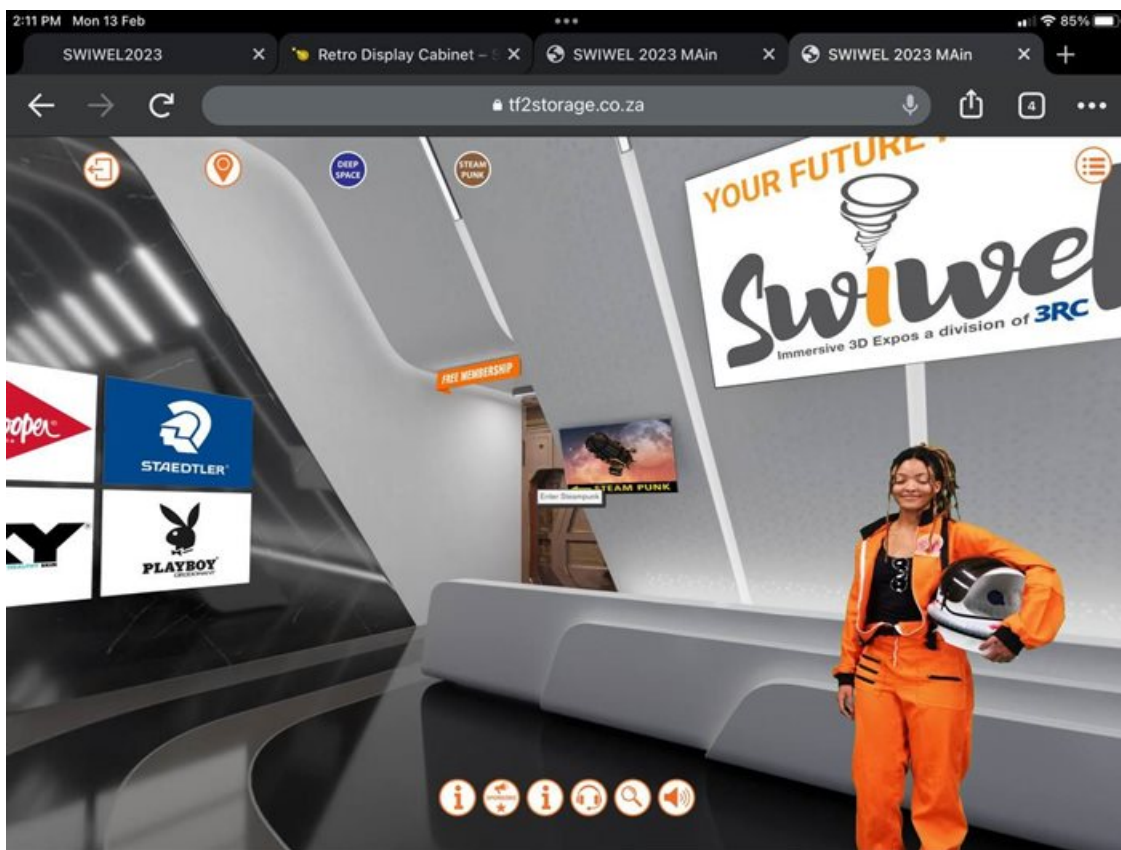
2:11 PM Mon 13 Feb

85%

SWIWEL2023

Retro Display Cabinet – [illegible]

SWIWEL 2023 MAin

SWIWEL 2023 MAin

tf2storage.co.za

4

DEEP SPACE

STEAM PUNK

YOUR FUTURE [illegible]

Swiwel

Immersive 3D Expos a division of 3RC

FREE MEMBERSHIP

STEAM PUNK

Enter Steampunk

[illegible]oper

STAEDTLER

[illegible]Y

PLAYBOY